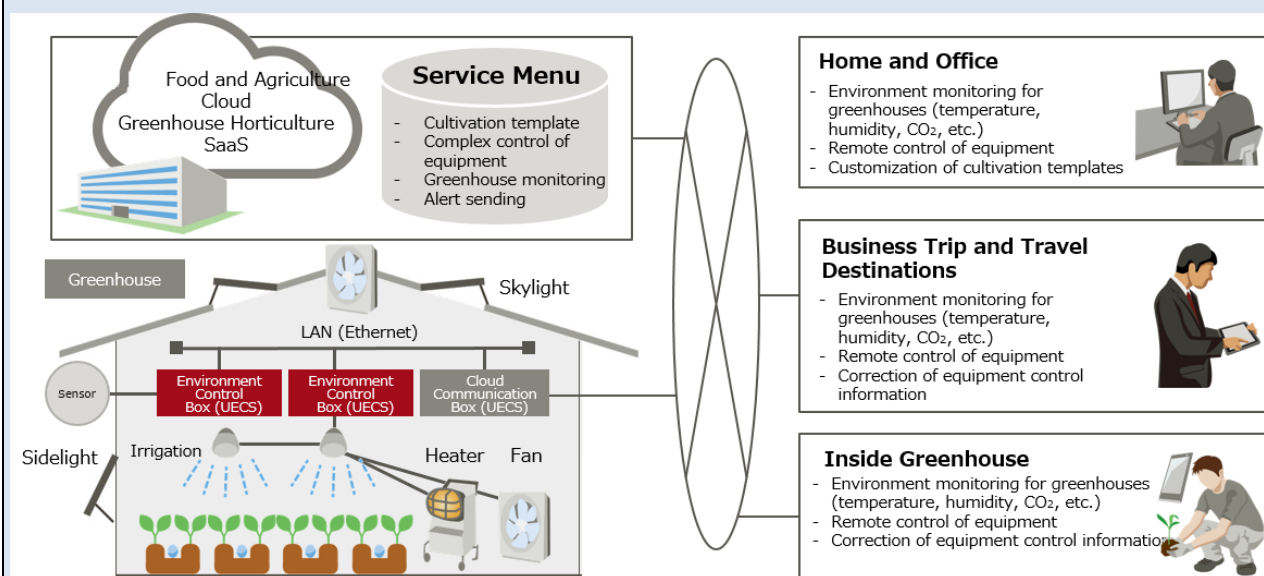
Food and Agriculture Cloud
Greenhouse Horticulture SaaS

Service Menu
- Cultivation template
- Complex control of equipment
- Greenhouse monitoring
- Alert sending

Home and Office
- Environment monitoring for greenhouses (temperature, humidity, $CO_2$, etc.)
- Remote control of equipment
- Customization of cultivation templates

Business Trip and Travel Destinations
- Environment monitoring for greenhouses (temperature, humidity, $CO_2$, etc.)
- Remote control of equipment
- Correction of equipment control information

Inside Greenhouse
- Environment monitoring for greenhouses (temperature, humidity, $CO_2$, etc.)
- Remote control of equipment
- Correction of equipment control information

Greenhouse
Skylight
LAN (Ethernet)
Sensor
Environment Control Box (UECS)
Environment Control Box (UECS)
Cloud Communication Box (UECS)
Sidelight
Irrigation
Heater
Fan